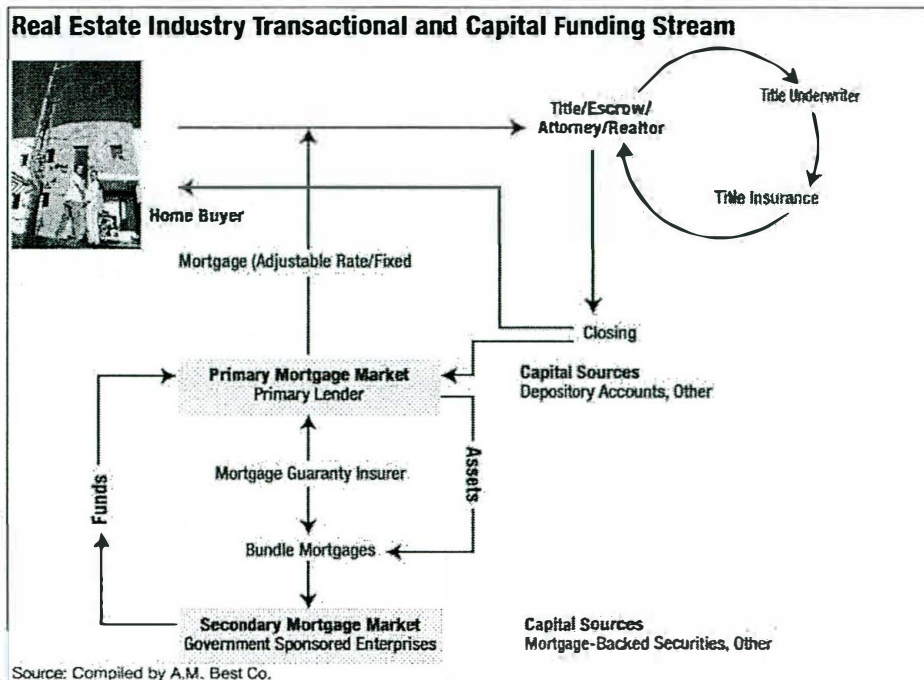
Real Estate Industry Transactional and Capital Funding Stream

Title/Escrow/ Attorney/Realtor

Title Underwriter

Title Insurance

Home Buyer

Mortgage (Adjustable Rate/Fixed

Closing

Capital Sources
Depository Accounts, Other

Primary Mortgage Market
Primary Lender

Funds

Assets

Mortgage Guaranty Insurer

Bundle Mortgages

Secondary Mortgage Market
Government Sponsored Enterprises

Capital Sources
Mortgage-Backed Securities, Other

Source: Compiled by A.M. Best Co.